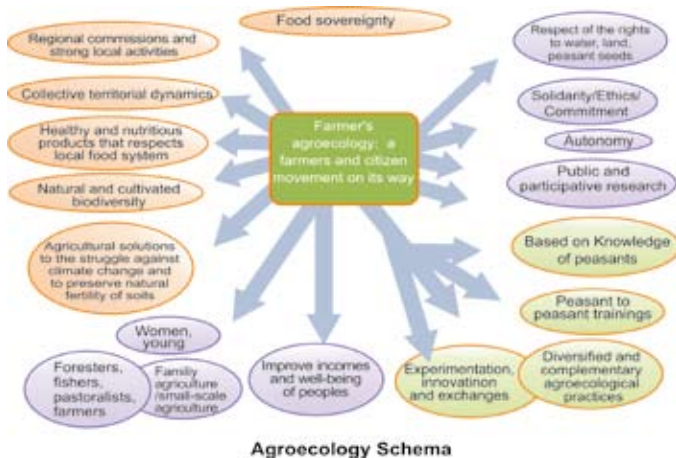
Food sovereignty

Regional commissions and strong local activities

Collective territorial dynamics

Healthy and nutritious products that respects local food system

Natural and cultivated biodiversity

Agricultural solutions to the struggle against climate change and to preserve natural fertility of soils

Farmer's agroecology: a farmers and citizen movement on its way

Respect of the rights to water, land, peasant seeds

Solidarity/Ethics/ Commitment

Autonomy

Public and participative research

Based on Knowledge of peasants

Peasant to peasant trainings

Women, young

Foresters, fishers, pastoralists, farmers

Family agriculture /small-scale agriculture

Improve incomes and well-being of peoples

Experimentation, innovatinon and exchanges

Diversified and complementary agroecological practices

Agroecology Schema